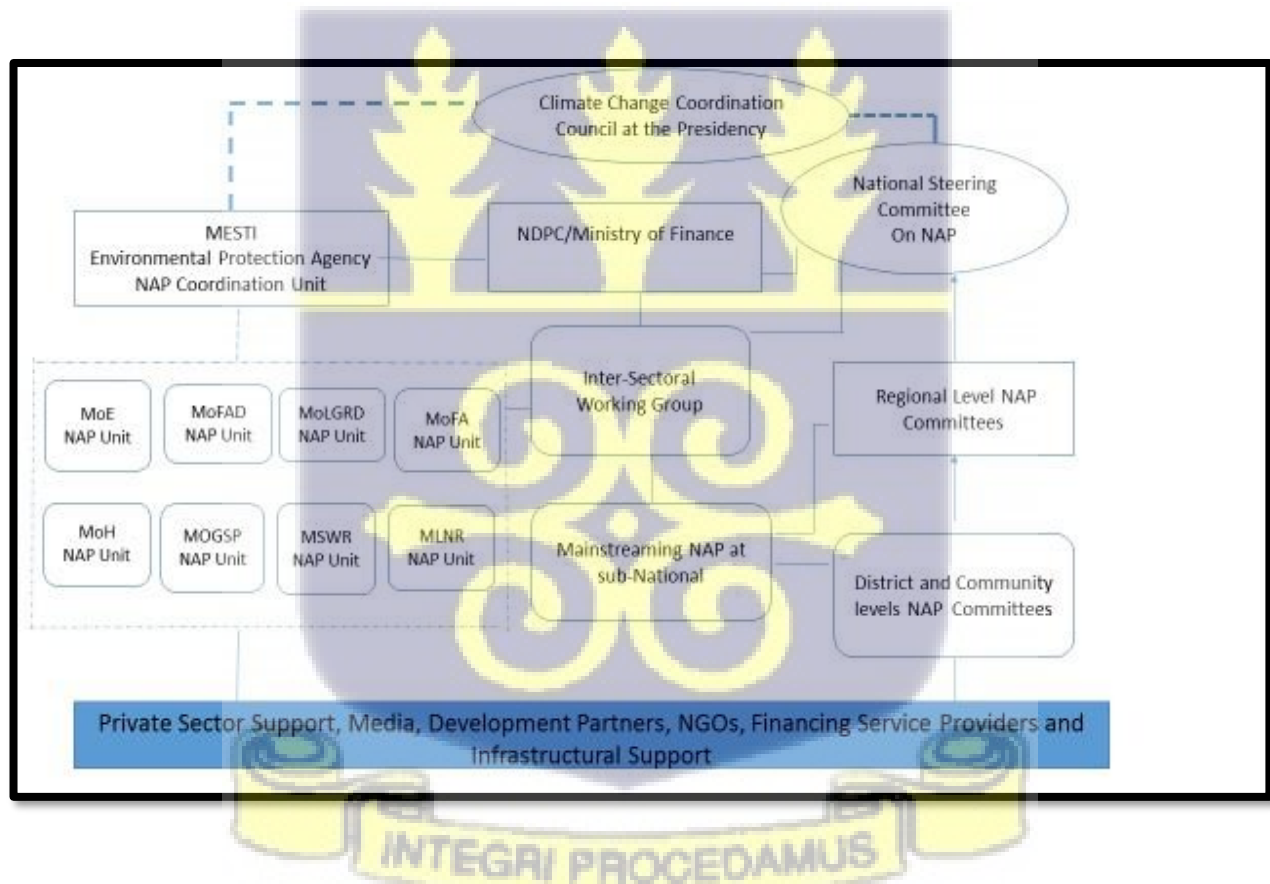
Climate Change Coordination Council at the Presidency

National Steering Committee On NAP

MESTI
Environmental Protection Agency
NAP Coordination Unit

NDPC/Ministry of Finance

Inter-Sectoral Working Group

Regional Level NAP Committees

MoE NAP Unit

MoFAD NAP Unit

MoLGRD NAP Unit

MoFA NAP Unit

MoH NAP Unit

MOGSP NAP Unit

MSWR NAP Unit

MLNR NAP Unit

Mainstreaming NAP at sub-National

District and Community levels NAP Committees

Private Sector Support, Media, Development Partners, NGOs, Financing Service Providers and Infrastructural Support

INTEGRI PROCEDAMUS